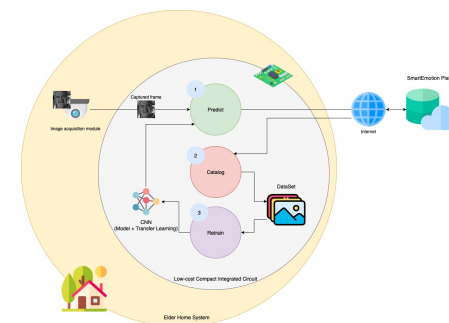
SmartEmotion Pla

Image acquisition module

Captured frame

1

Predict

Internet

2

Catalog

DataSet

CNN
(Model + Transfer Learning)

3

Retrain

Low-cost Compact Integrated Circuit

Elder Home System